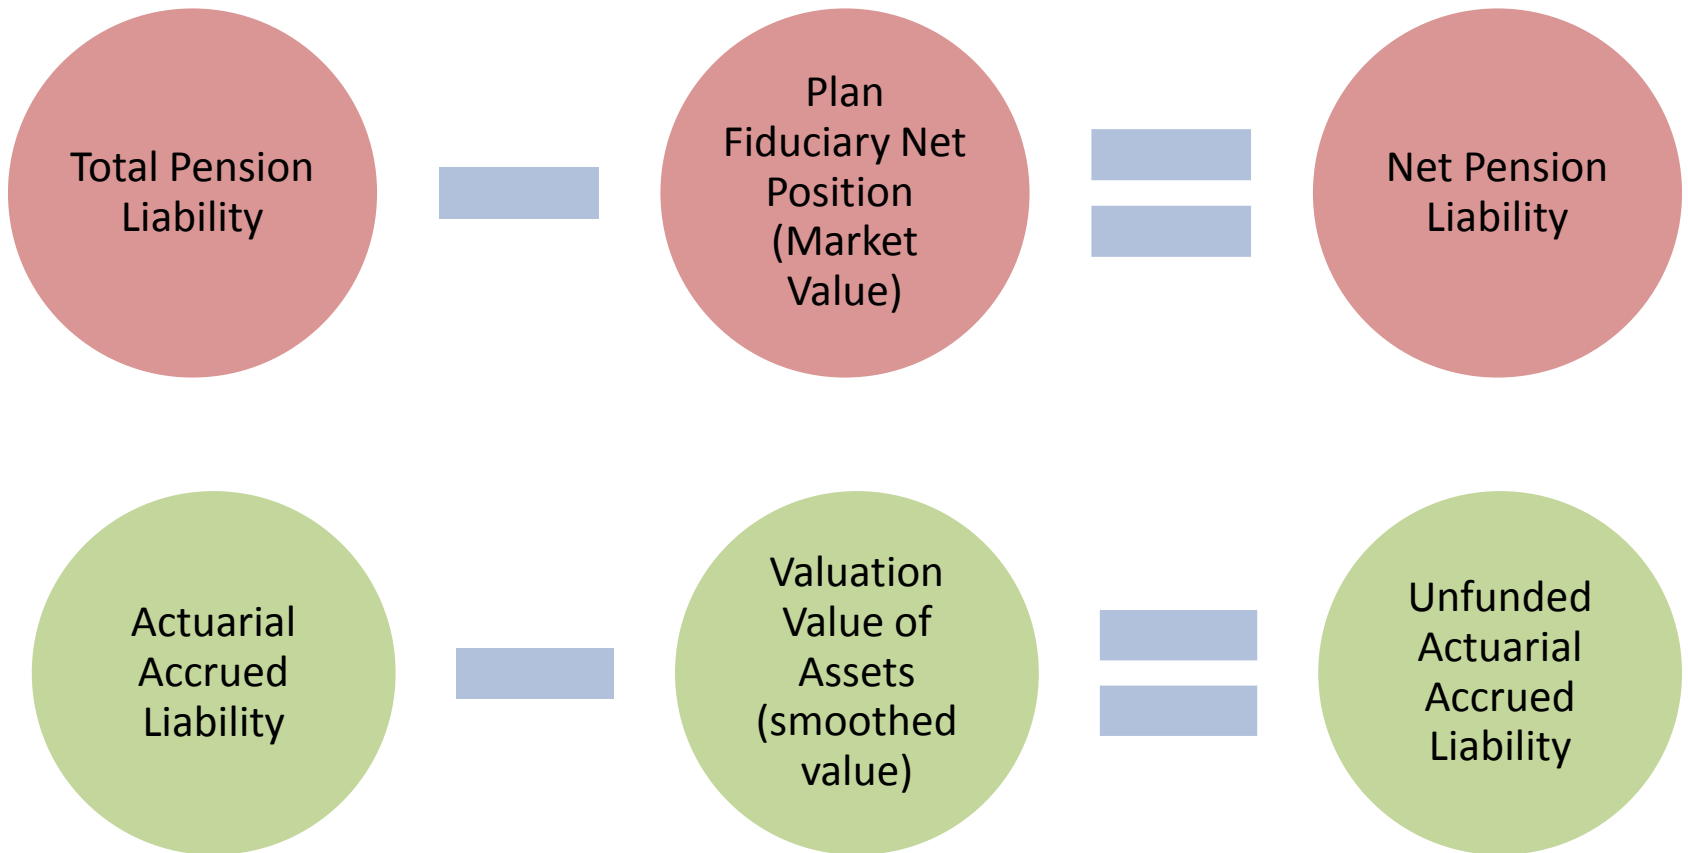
Total Pension Liability

Plan Fiduciary Net Position (Market Value)

Net Pension Liability

Actuarial Accrued Liability

Valuation Value of Assets (smoothed value)

Unfunded Actuarial Accrued Liability